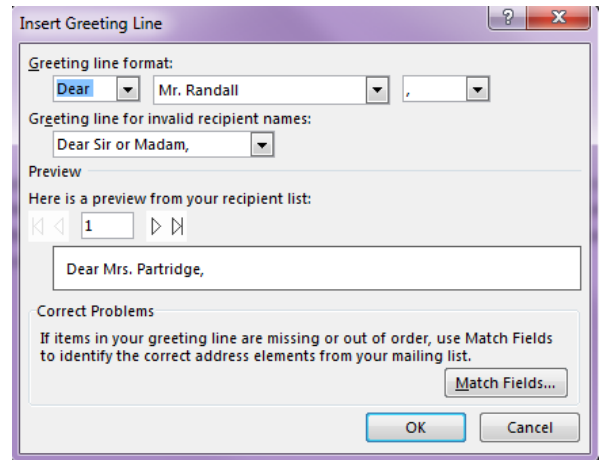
Insert Greeting Line

?

X

Greeting line format:

Dear

Mr. Randall

,

Greeting line for invalid recipient names:

Dear Sir or Madam,

Preview

Here is a preview from your recipient list:

1

Dear Mrs. Partridge,

Correct Problems

If items in your greeting line are missing or out of order, use Match Fields to identify the correct address elements from your mailing list.

Match Fields...

OK

Cancel